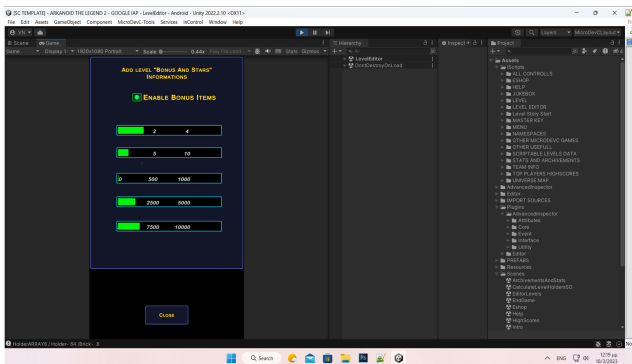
[SC TEMPLATE] - ARKANOID THE LEGEND 2 - GOOGLE IAP - LevelEditor - Android - Unity 2022.2.10 <DX11>

File Edit Assets GameObject Component MicroDevC-Tools Services InControl Window Help

VN

Scene Game

Game Display 1 1920x1080 Portrait Scale 0.44x Play Focused Stats Gizmos

ADD LEVEL "BONUS AND STARS" INFORMATIONS

ENABLE BONUS ITEMS

2 4

5 10

0 500 1000

2500 5000

7500 10000

CLOSE

Hierarchy

LevelEditor

DontDestroyOnLoad

Inspector

Project

Layers MicroDevCLayout

Assets
Scripts
ALL CONTROLLS
ESHOP
HELP
JUKEBOX
LEVEL
LEVEL EDITOR
Level Story Start
MASTER KEY
MENU
NAMESPACES
OTHER MICRODEVC GAMES
OTHER USEFULL
SCRIPTABLE LEVELS DATA
STATS AND ARCHIVEMENTS
TEAM INFO
TOP PLAYERS HIGHSCORES
UNIVERSE MAP
AdvancedInspector
Editor
IMPORT SOURCES
Plugins
AdvancedInspector
Attributes
Core
Event
Interface
Utility
Editor
PREFABS
Resources
Scenes
ArchivementsAndStats
CalculateLevelHoldersSO
EditorLevels
EndGame
Eshop
Help
HighScores
Intro

HolderARRAY6 / Holder- 84 /Brick- 8

Search

ENG 12:19 pp 10/3/2023